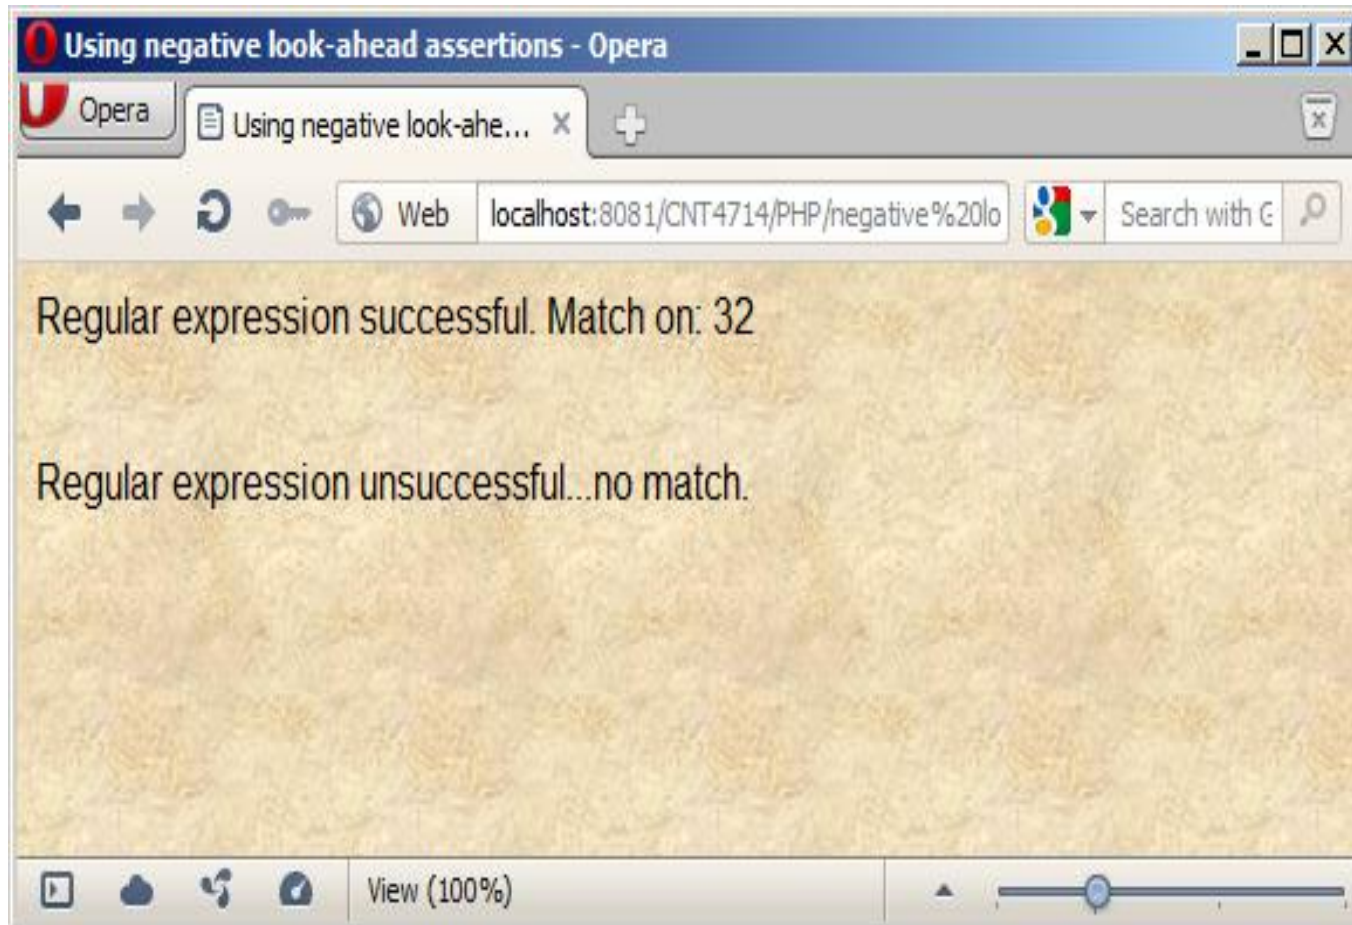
Using negative look-ahead assertions - Opera

Opera

Using negative look-ahe...

Web

localhost:8081/CNT4714/PHP/negative%20lo

Search with G

Regular expression successful. Match on: 32

Regular expression unsuccessful...no match.

View (100%)